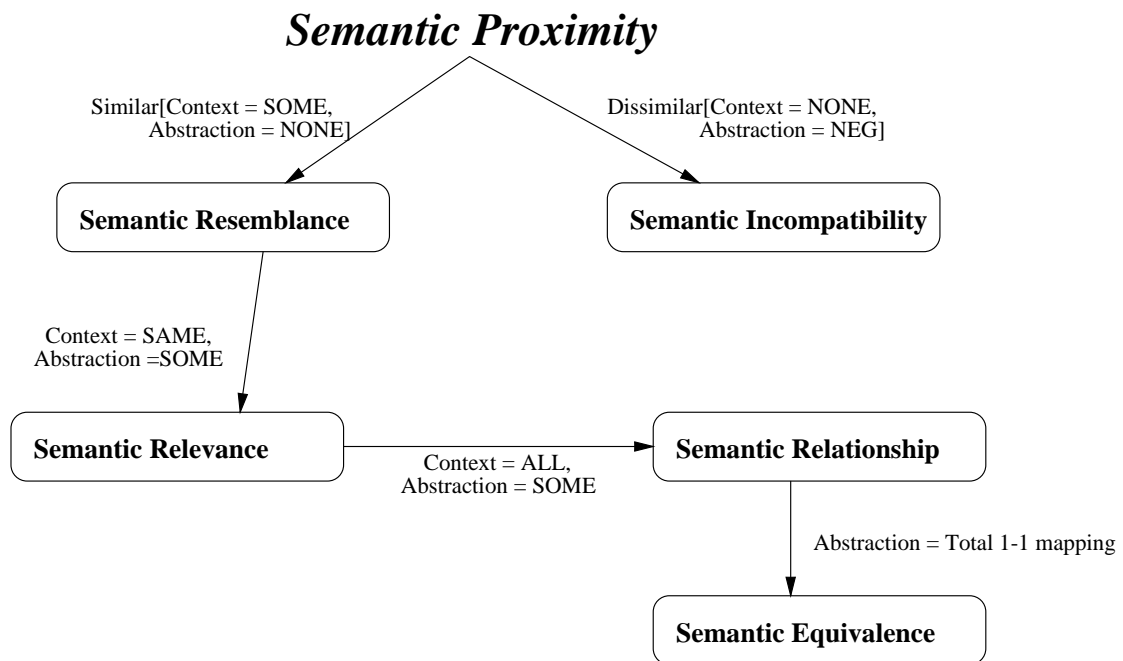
Semantic Proximity

Similar[Context = SOME, Abstraction = NONE]

Dissimilar[Context = NONE, Abstraction = NEG]

Semantic Resemblance

Semantic Incompatibility

Context = SAME, Abstraction =SOME

Semantic Relevance

Context = ALL, Abstraction = SOME

Semantic Relationship

Abstraction = Total 1-1 mapping

Semantic Equivalence